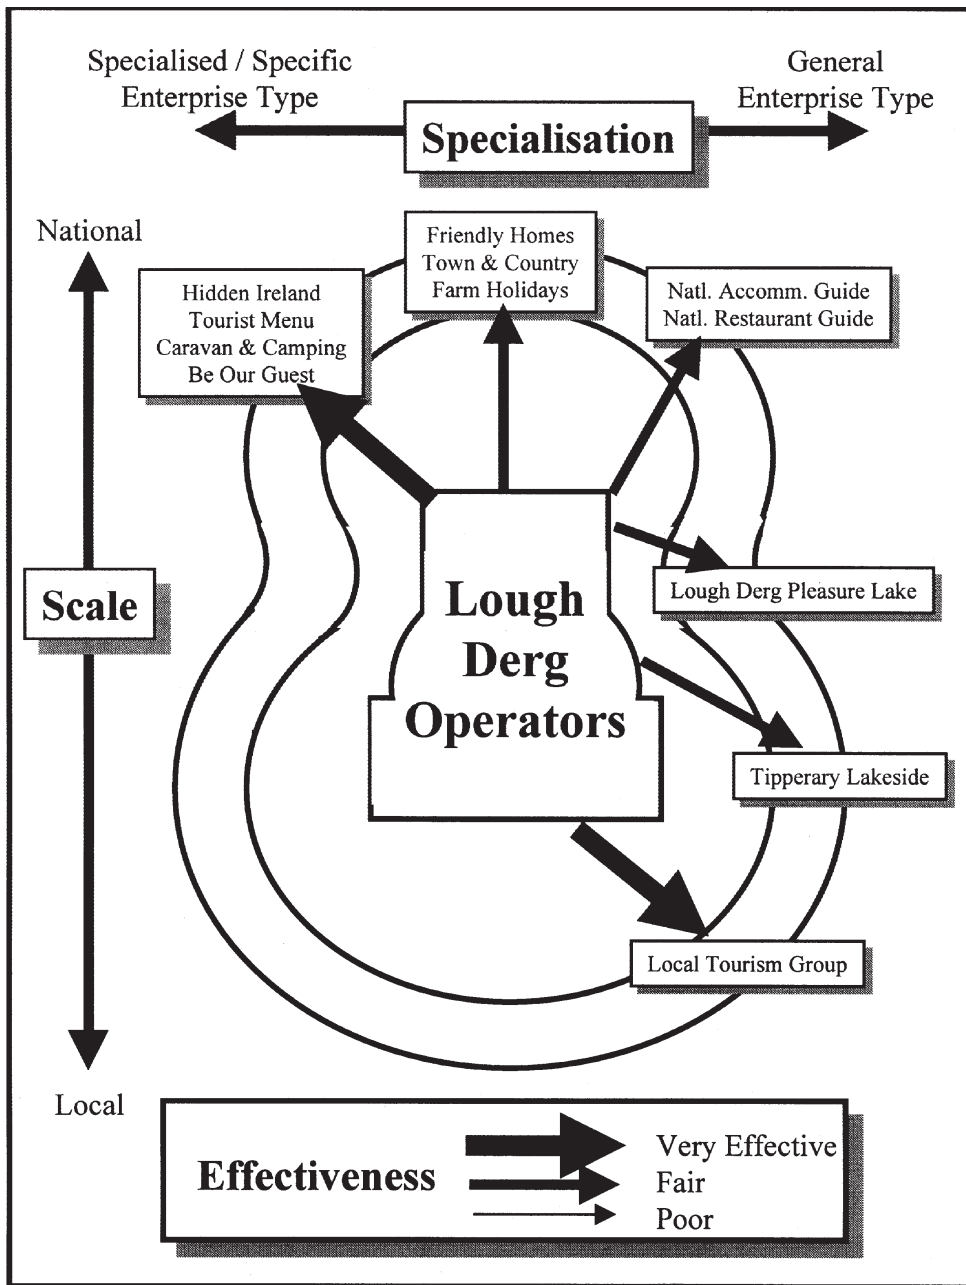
Specialised / Specific Enterprise Type

General Enterprise Type

Specialisation

National

Scale

Local

Friendly Homes
Town & Country
Farm Holidays

Hidden Ireland
Tourist Menu
Caravan & Camping
Be Our Guest

Natl. Accomm. Guide
Natl. Restaurant Guide

Lough Derg Operators

Lough Derg Pleasure Lake

Tipperary Lakeside

Local Tourism Group

Effectiveness

Very Effective
Fair
Poor